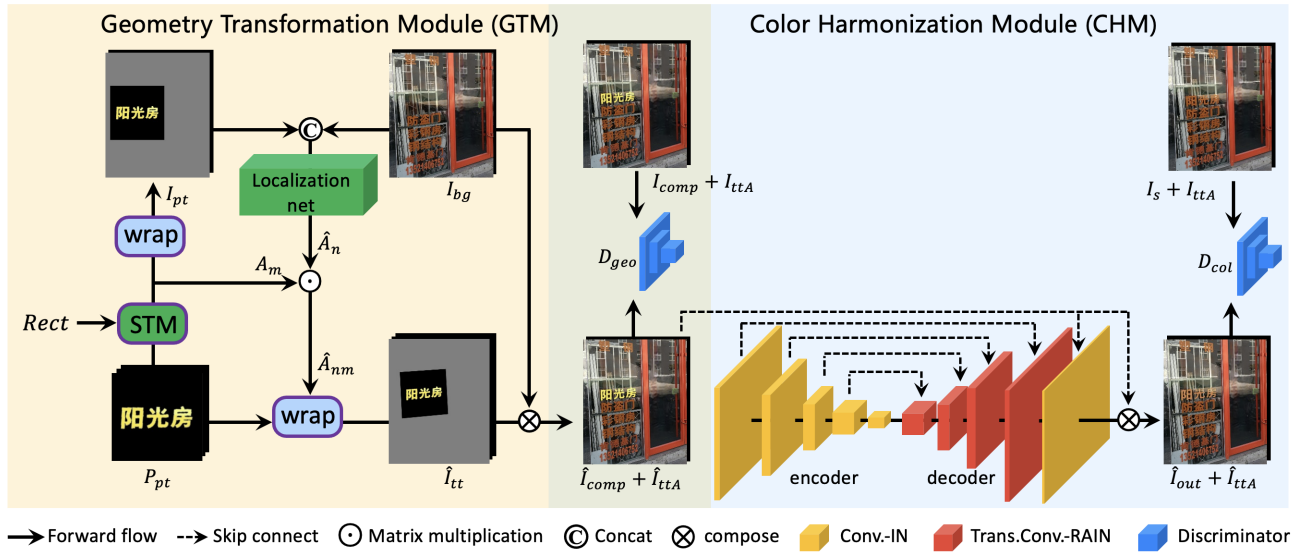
Geometry Transformation Module (GTM)

Color Harmonization Module (CHM)

阳光房

Localization net

$I_{pt}$

$I_{bg}$

wrap

$\hat{A}_n$

$A_m$

Rect

STM

$\hat{A}_{nm}$

阳光房

wrap

阳光房

$P_{pt}$

$\hat{I}_{tt}$

$I_{comp} + I_{ttA}$

$D_{geo}$

$\hat{I}_{comp} + \hat{I}_{ttA}$

encoder

decoder

$I_s + I_{ttA}$

$D_{col}$

$\hat{I}_{out} + \hat{I}_{ttA}$

Forward flow   Skip connect   Matrix multiplication   Concat   compose   Conv.-IN   Trans.Conv.-RAIN   Discriminator